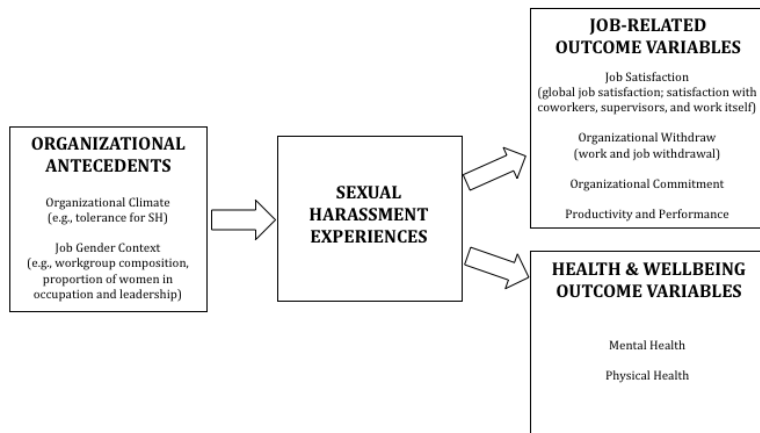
ORGANIZATIONAL ANTECEDENTS

Organizational Climate (e.g., tolerance for SH)

Job Gender Context (e.g., workgroup composition, proportion of women in occupation and leadership)

SEXUAL HARASSMENT EXPERIENCES

JOB-RELATED OUTCOME VARIABLES

Job Satisfaction (global job satisfaction; satisfaction with coworkers, supervisors, and work itself)

Organizational Withdraw (work and job withdrawal)

Organizational Commitment

Productivity and Performance

HEALTH & WELLBEING OUTCOME VARIABLES

Mental Health

Physical Health